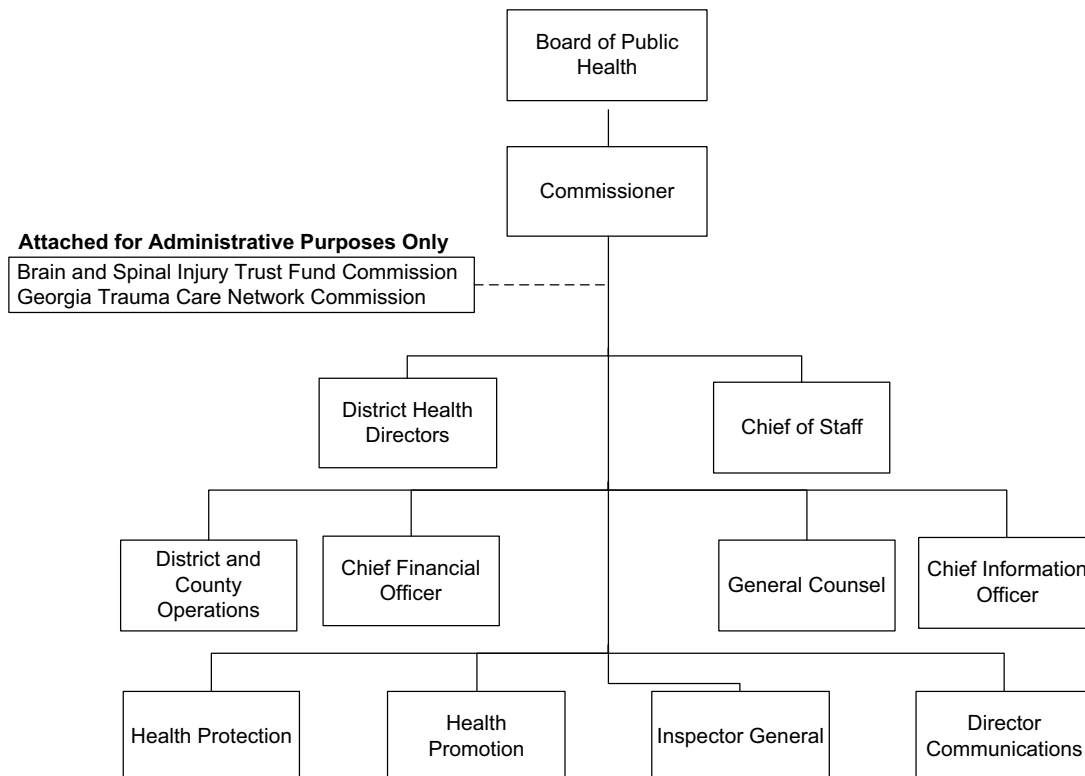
Board of Public Health

Commissioner

**Attached for Administrative Purposes Only**
Brain and Spinal Injury Trust Fund Commission
Georgia Trauma Care Network Commission

District Health Directors

Chief of Staff

District and County Operations

Chief Financial Officer

General Counsel

Chief Information Officer

Health Protection

Health Promotion

Inspector General

Director Communications